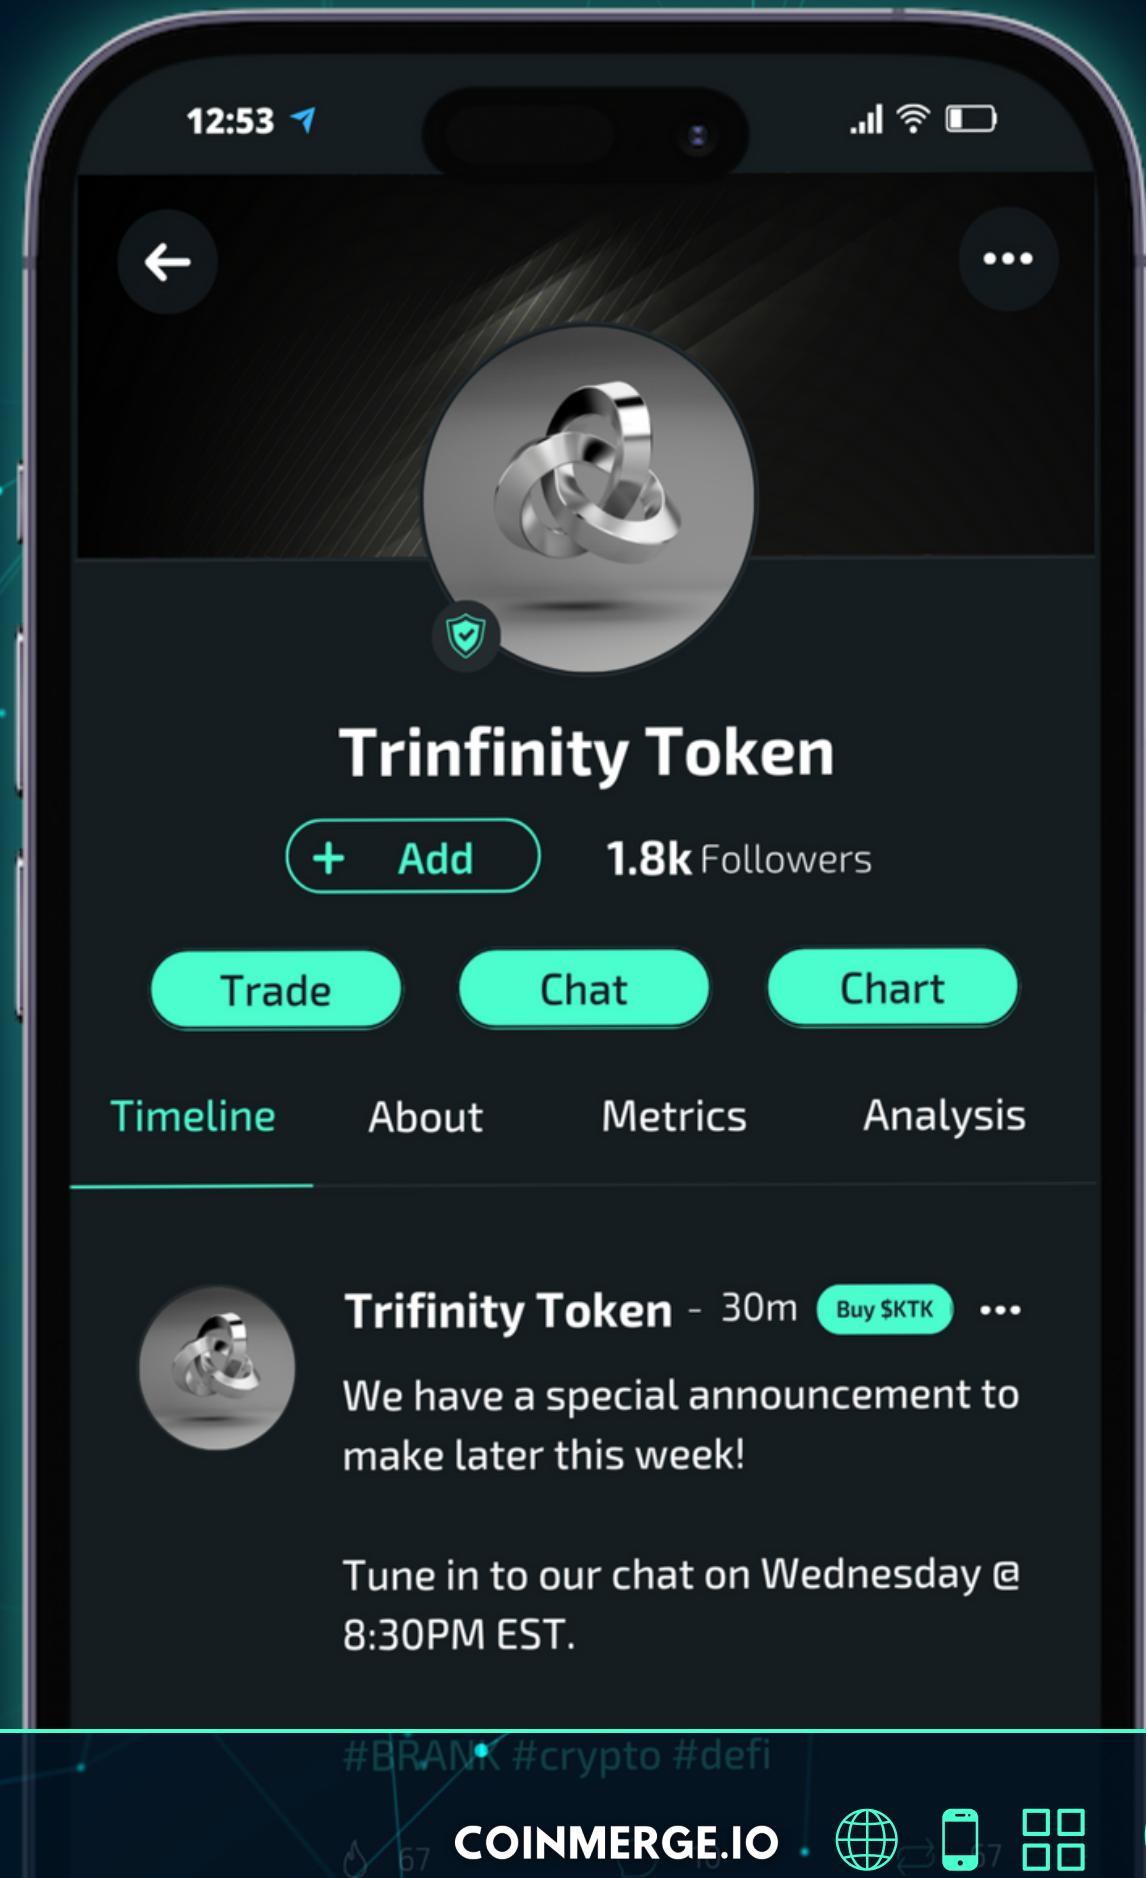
12:53

Trinfinity Token

+ Add

1.8k Followers

Trade

Chat

Chart

Timeline

About

Metrics

Analysis

Trifinity Token - 30m

Buy $KTK

We have a special announcement to make later this week!

Tune in to our chat on Wednesday @ 8:30PM EST.

#BRANK #crypto #defi

COINMERGE.IO